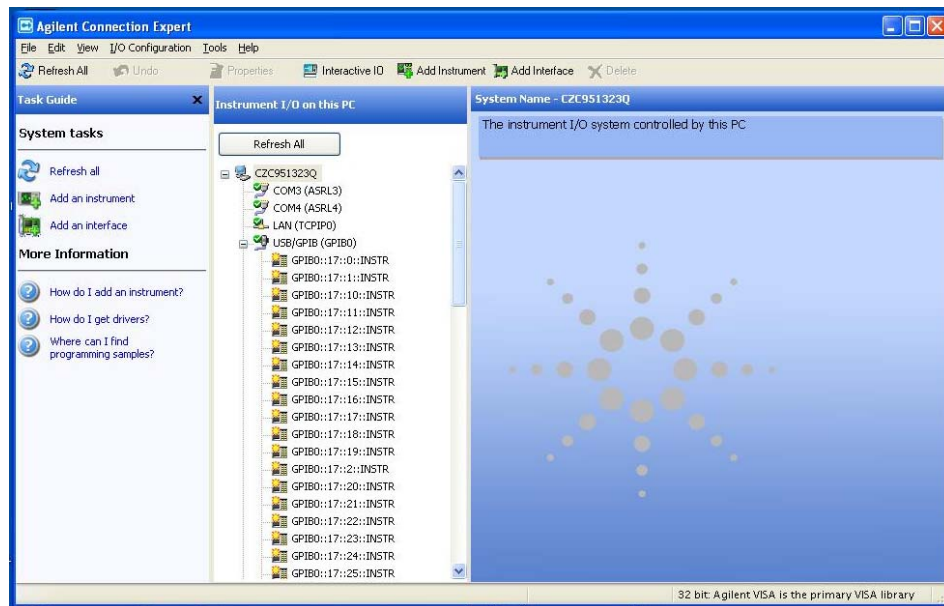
Agilent Connection Expert

File Edit View I/O Configuration Tools Help

Refresh All Undo Properties Interactive IO Add Instrument Add Interface Delete

Task Guide

System tasks

Refresh all

Add an instrument

Add an interface

More Information

How do I add an instrument?

How do I get drivers?

Where can I find programming samples?

Instrument I/O on this PC

Refresh All

CZC951323Q
COM3 (ASRL3)
COM4 (ASRL4)
LAN (TCPIP0)
USB/GPIB (GPIB0)
GPIB0::17::0::INSTR
GPIB0::17::1::INSTR
GPIB0::17::10::INSTR
GPIB0::17::11::INSTR
GPIB0::17::12::INSTR
GPIB0::17::13::INSTR
GPIB0::17::14::INSTR
GPIB0::17::15::INSTR
GPIB0::17::16::INSTR
GPIB0::17::17::INSTR
GPIB0::17::18::INSTR
GPIB0::17::19::INSTR
GPIB0::17::2::INSTR
GPIB0::17::20::INSTR
GPIB0::17::21::INSTR
GPIB0::17::22::INSTR
GPIB0::17::23::INSTR
GPIB0::17::24::INSTR
GPIB0::17::25::INSTR

System Name - CZC951323Q

The instrument I/O system controlled by this PC

32 bit: Agilent VISA is the primary VISA library